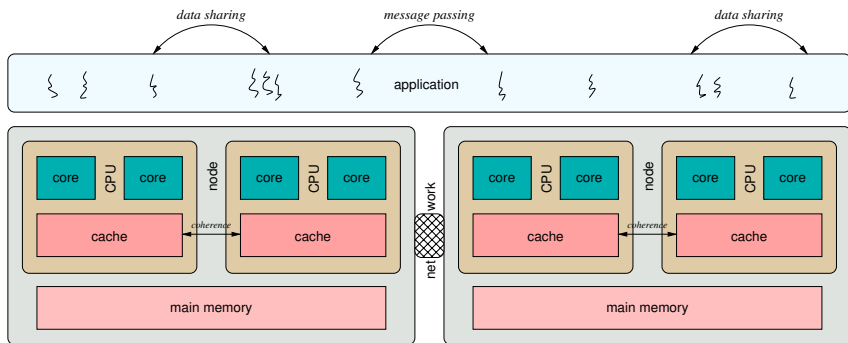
data sharing

message passing

data sharing

application

core

CPU

core

node

core

CPU

core

cache

coherence

cache

main memory

work

net

core

CPU

core

node

core

CPU

core

cache

coherence

cache

main memory